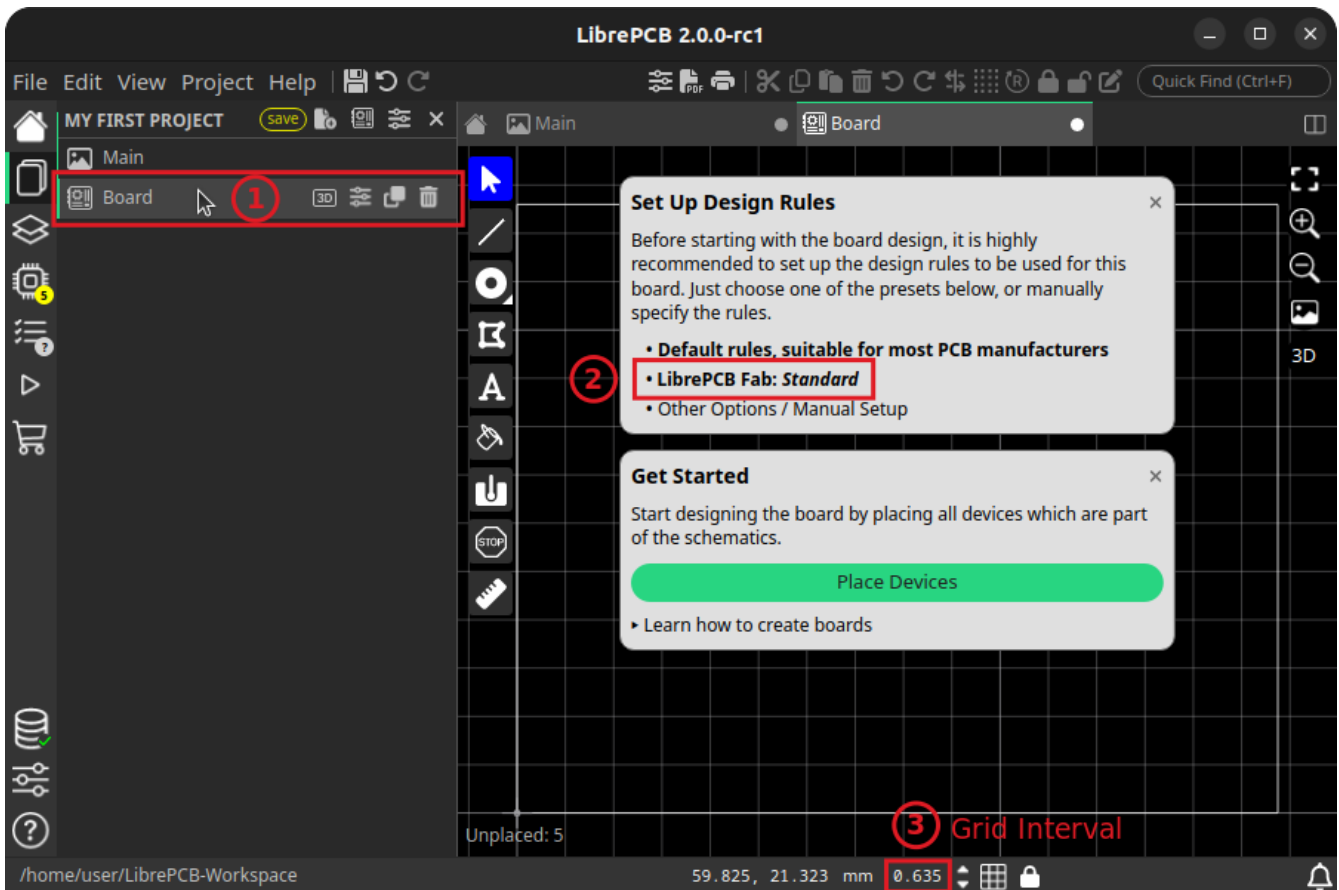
LibrePCB 2.0.0-rc1

File Edit View Project Help

Quick Find (Ctrl+F)

MY FIRST PROJECT save

Main

Board

1

3D

5

Main

Board

Set Up Design Rules

Before starting with the board design, it is highly recommended to set up the design rules to be used for this board. Just choose one of the presets below, or manually specify the rules.

• Default rules, suitable for most PCB manufacturers

2

• LibrePCB Fab: *Standard*

• Other Options / Manual Setup

Get Started

Start designing the board by placing all devices which are part of the schematics.

Place Devices

▸ Learn how to create boards

3D

Unplaced: 5

3 Grid Interval

/home/user/LibrePCB-Workspace

59.825, 21.323 mm 0.635